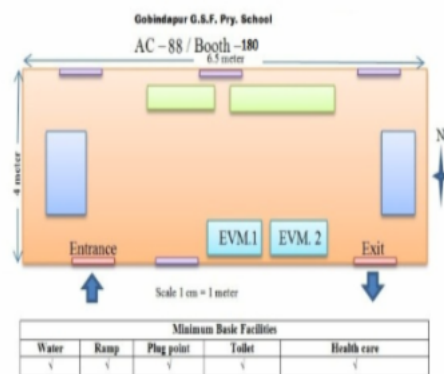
Gobindapur G.S.F. Pry. School

AC – 88 / Booth –180

6.5 meter

4 meter

N

EVM.1

EVM. 2

Entrance

Exit

Scale 1 cm = 1 meter

| Minimum Basic Facilities | | | | |
|---|---|---|---|---|
| Water | Ramp | Plug point | Toilet | Health care |
| √ | √ | √ | √ | √ |